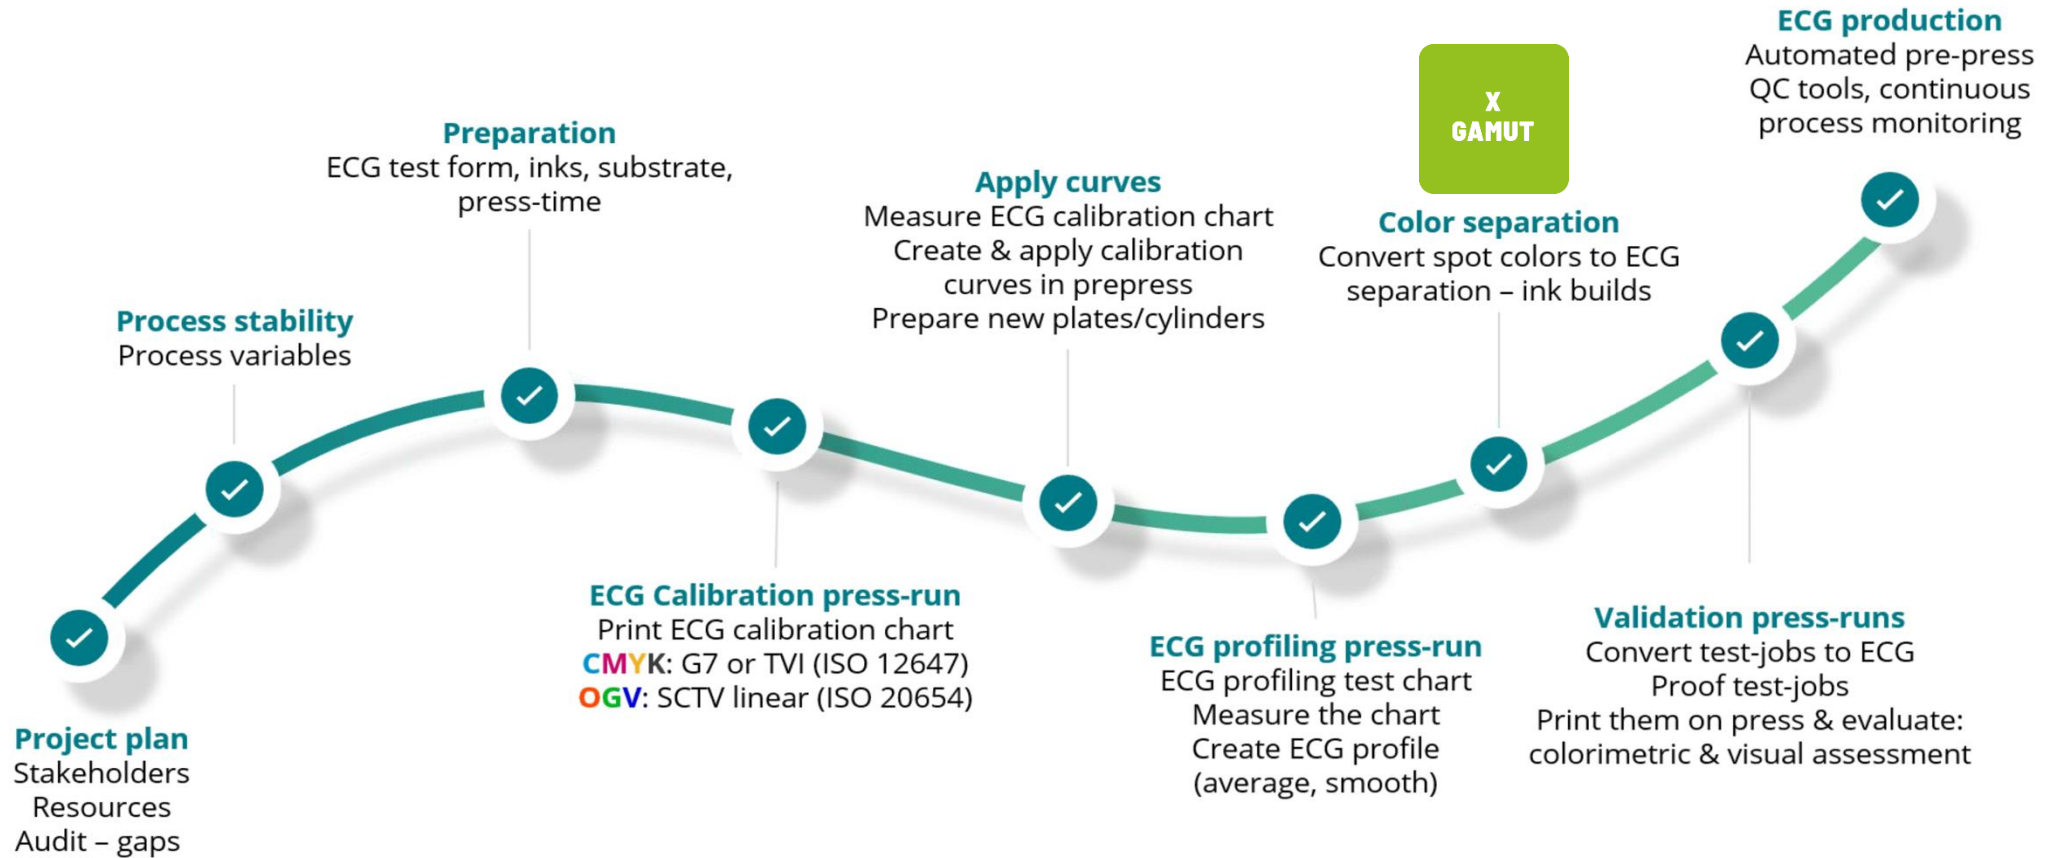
ECG production
Automated pre-press QC tools, continuous process monitoring

X GAMUT

Preparation
ECG test form, inks, substrate, press-time

Apply curves
Measure ECG calibration chart
Create & apply calibration curves in prepress
Prepare new plates/cylinders

Color separation
Convert spot colors to ECG separation – ink builds

Process stability
Process variables

ECG Calibration press-run
Print ECG calibration chart
CMYK: G7 or TVI (ISO 12647)
OGV: SCTV linear (ISO 20654)

ECG profiling press-run
ECG profiling test chart
Measure the chart
Create ECG profile
(average, smooth)

Validation press-runs
Convert test-jobs to ECG
Proof test-jobs
Print them on press & evaluate: colorimetric & visual assessment

Project plan
Stakeholders
Resources
Audit – gaps